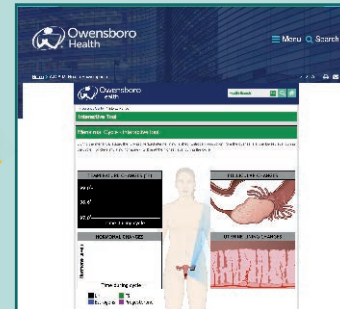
Owensboro Health

Menu Search

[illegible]

Owensboro Health

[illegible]

Interactive Tool

Menstrual Cycle - Interactive Tool

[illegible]

TEMPERATURE CHANGES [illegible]

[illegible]

HORMONAL CHANGES

Hormone Levels

Time during cycle

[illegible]

FOLLICLE CHANGES

UTERINE LINING CHANGES